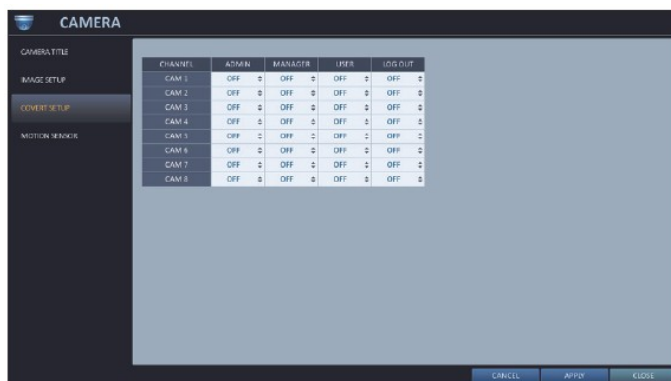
CAMERA

CAMERA TITLE

IMAGE SETUP

COVERT SETUP

MOTION SENSOR

| CHANNEL | ADMIN | MANAGER | USER | LOG OUT |
|---|---|---|---|---|
| CAM 1 | OFF | OFF | OFF | OFF |
| CAM 2 | OFF | OFF | OFF | OFF |
| CAM 3 | OFF | OFF | OFF | OFF |
| CAM 4 | OFF | OFF | OFF | OFF |
| CAM 5 | OFF | OFF | OFF | OFF |
| CAM 6 | OFF | OFF | OFF | OFF |
| CAM 7 | OFF | OFF | OFF | OFF |
| CAM 8 | OFF | OFF | OFF | OFF |

CANCEL APPLY CLOSE